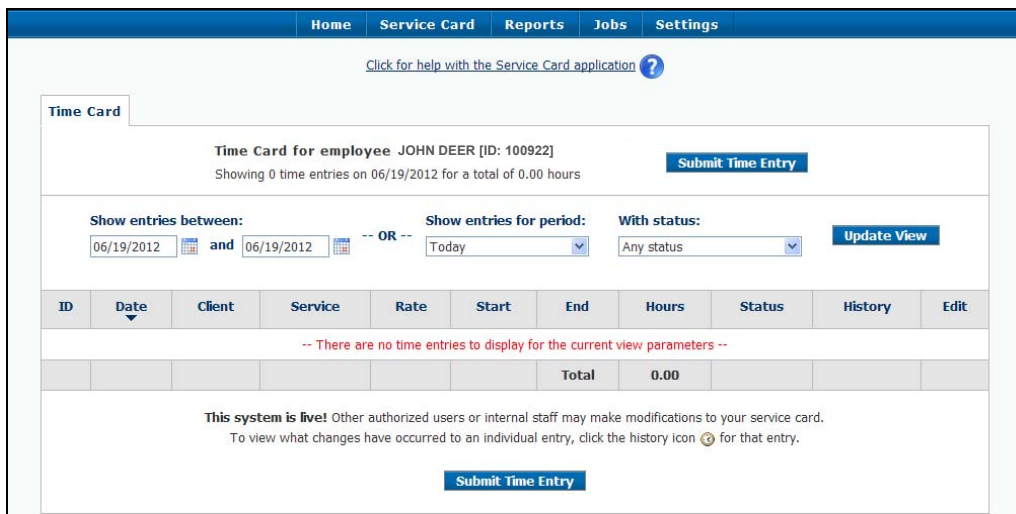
Home Service Card Reports Jobs Settings

Click for help with the Service Card application

Time Card

Time Card for employee JOHN DEER [ID: 100922]
Showing 0 time entries on 06/19/2012 for a total of 0.00 hours

Submit Time Entry

Show entries between:
06/19/2012 and 06/19/2012

-- OR --

Show entries for period:
Today

With status:
Any status

Update View

| ID | Date | Client | Service | Rate | Start | End | Hours | Status | History | Edit |
|---|---|---|---|---|---|---|---|---|---|---|
| -- There are no time entries to display for the current view parameters -- | | | | | | | | | | |
| | | | | | | Total | 0.00 | | | |

This system is live! Other authorized users or internal staff may make modifications to your service card.
To view what changes have occurred to an individual entry, click the history icon for that entry.

Submit Time Entry